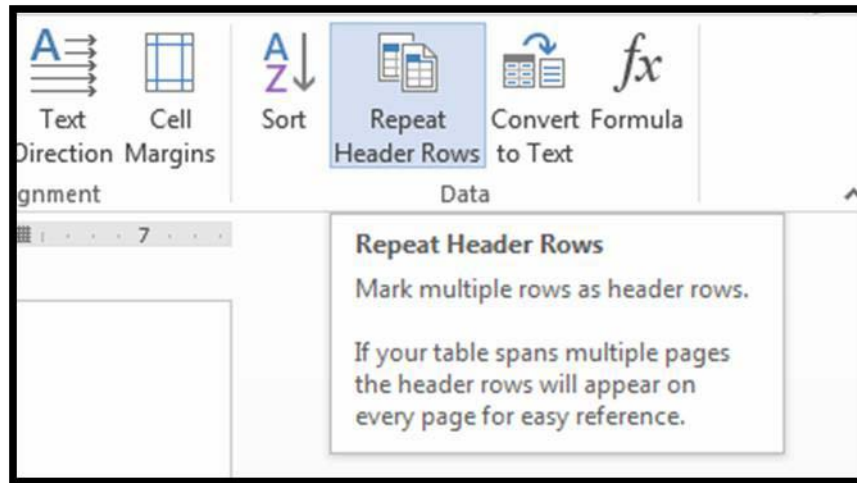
Text Direction

Cell Margins

gnment

A Z Sort

Repeat Header Rows

Convert to Text

$fx$ Formula

Data

7

Repeat Header Rows

Mark multiple rows as header rows.

If your table spans multiple pages the header rows will appear on every page for easy reference.